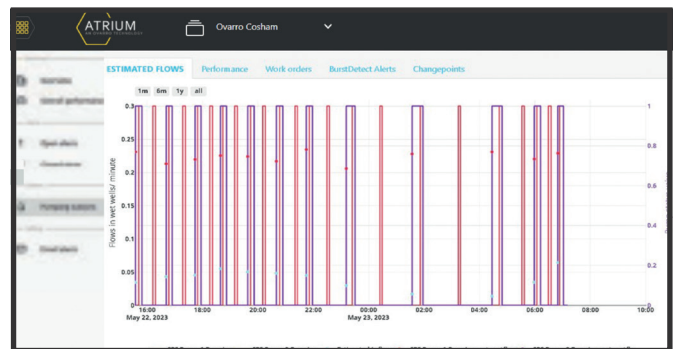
ATRIUM
AN OVARRO TECHNOLOGY

Ovarro Cosham

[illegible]
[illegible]
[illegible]
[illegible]
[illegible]
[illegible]

ESTIMATED FLOWS Performance Work orders BurstDetect Alerts Changepoints

1m 6m 1y all

Flows in wet wells/ minute

0.3
0.25
0.2
0.15
0.1
0.05
0

1
0.8
0.6
0.4
0.2
0

16:00
May 22, 2023
18:00
20:00
22:00
00:00
May 23, 2023
02:00
04:00
06:00
08:00
10:00